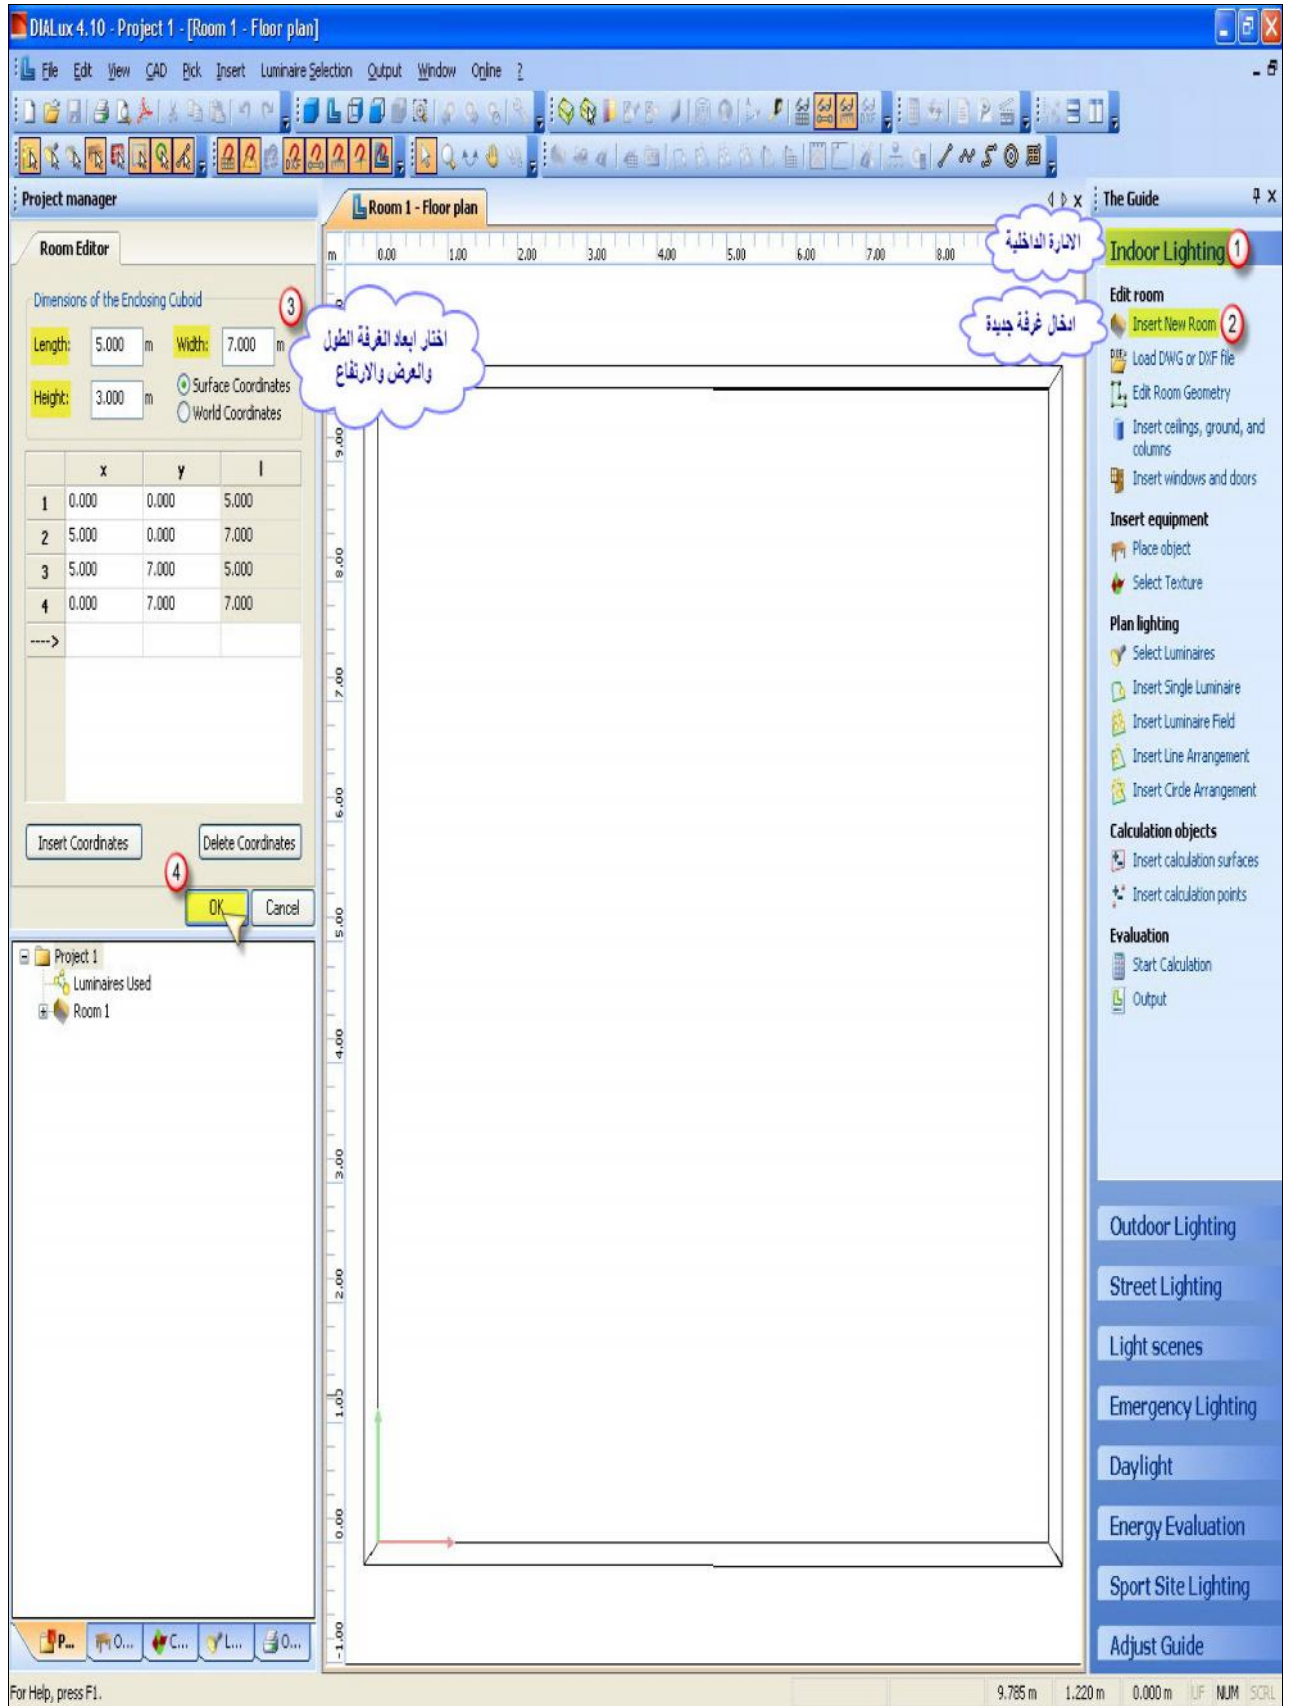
DIALux 4.10 - Project 1 - [Room 1 - Floor plan]

File Edit View CAD Pick Insert Luminaire Selection Output Window Online ?

Project manager

Room Editor

Dimensions of the Enclosing Cuboid

3

Length: 5.000 m Width: 7.000 m

Height: 3.000 m

Surface Coordinates
World Coordinates

|  | x | y | l |
|---|---|---|---|
| 1 | 0.000 | 0.000 | 5.000 |
| 2 | 5.000 | 0.000 | 7.000 |
| 3 | 5.000 | 7.000 | 5.000 |
| 4 | 0.000 | 7.000 | 7.000 |
| ---> |  |  |  |

Insert Coordinates Delete Coordinates

4

OK Cancel

Project 1
Luminaires Used
Room 1

P... O... C... L... O...

Room 1 - Floor plan

m 0.00 1.00 2.00 3.00 4.00 5.00 6.00 7.00 8.00

9.00 8.00 7.00 6.00 5.00 4.00 3.00 2.00 1.00 0.00 -1.00

اختار ابعاد الغرفة الطول والعرض والارتفاع

الادارة الداخلية

ادخال غرفة جديدة

The Guide

Indoor Lighting 1

Edit room
Insert New Room 2
Load DWG or DXF file
Edit Room Geometry
Insert ceilings, ground, and columns
Insert windows and doors

Insert equipment
Place object
Select Texture

Plan lighting
Select Luminaires
Insert Single Luminaire
Insert Luminaire Field
Insert Line Arrangement
Insert Circle Arrangement

Calculation objects
Insert calculation surfaces
Insert calculation points

Evaluation
Start Calculation
Output

Outdoor Lighting
Street Lighting
Light scenes
Emergency Lighting
Daylight
Energy Evaluation
Sport Site Lighting
Adjust Guide

For Help, press F1. 9.785 m 1.220 m 0.000 m UF NUM SCRL